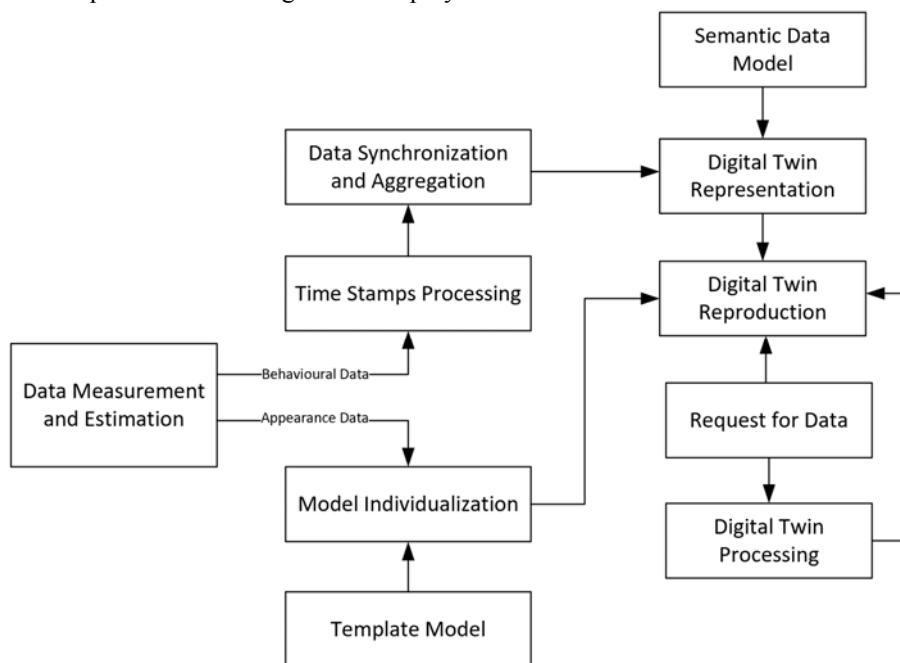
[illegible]

Semantic Data Model

Data Synchronization and Aggregation

Digital Twin Representation

Time Stamps Processing

Digital Twin Reproduction

Data Measurement and Estimation

Behavioural Data

Appearance Data

Request for Data

Model Individualization

Digital Twin Processing

Template Model